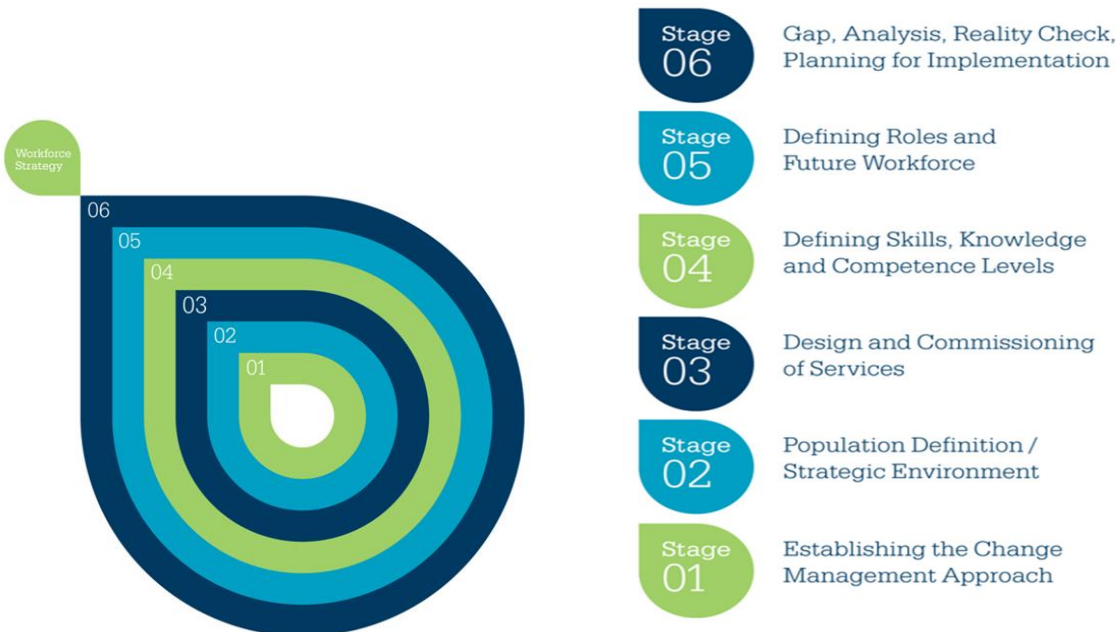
Workforce Strategy

06
05
04
03
02
01

Stage 06
Gap, Analysis, Reality Check, Planning for Implementation

Stage 05
Defining Roles and Future Workforce

Stage 04
Defining Skills, Knowledge and Competence Levels

Stage 03
Design and Commissioning of Services

Stage 02
Population Definition / Strategic Environment

Stage 01
Establishing the Change Management Approach